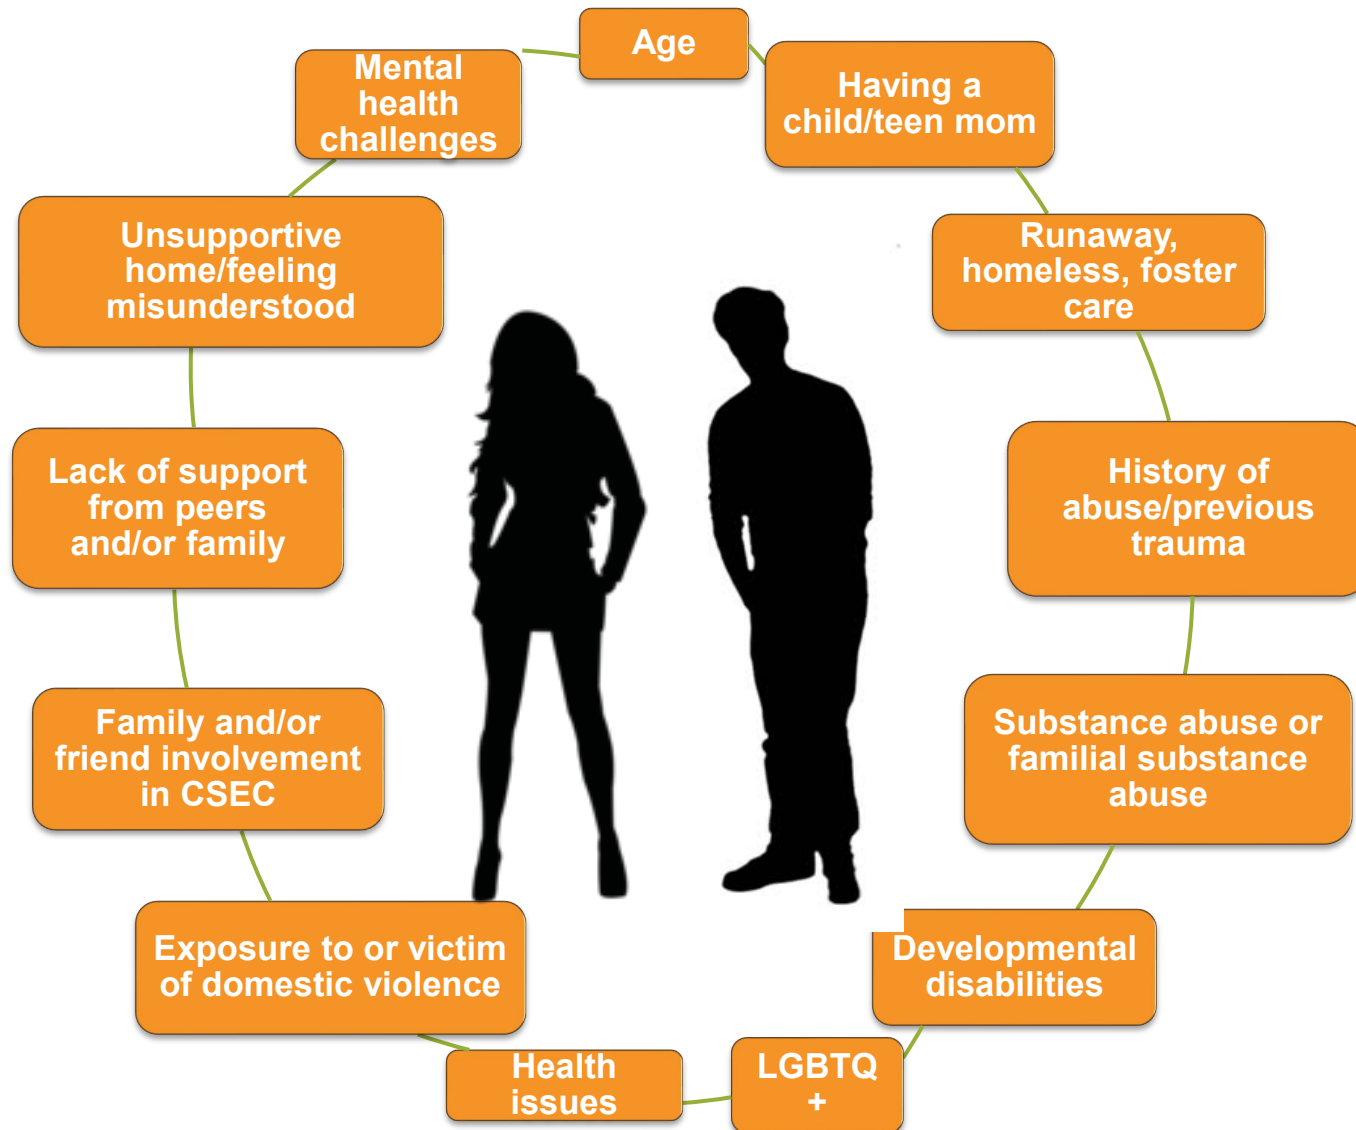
Age

Having a child/teen mom

Runaway, homeless, foster care

History of abuse/previous trauma

Substance abuse or familial substance abuse

Developmental disabilities

LGBTQ +

Health issues

Exposure to or victim of domestic violence

Family and/or friend involvement in CSEC

Lack of support from peers and/or family

Unsupportive home/feeling misunderstood

Mental health challenges